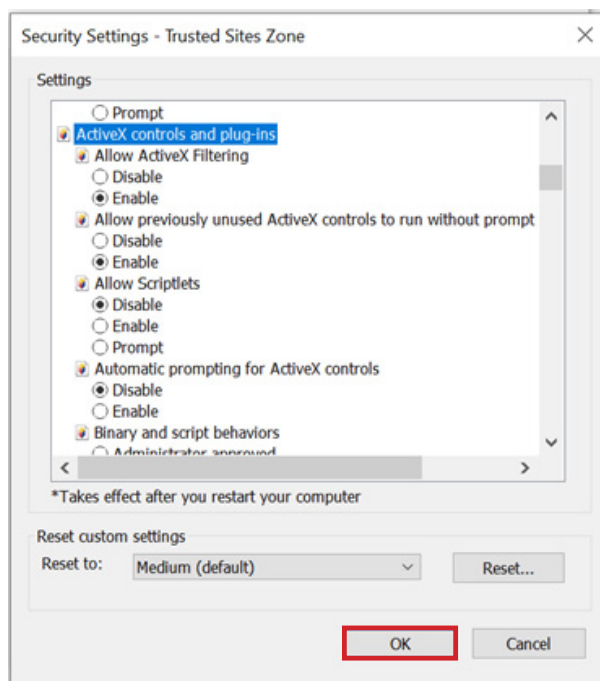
Security Settings - Trusted Sites Zone

Settings

Prompt
ActiveX controls and plug-ins
Allow ActiveX Filtering
Disable
Enable
Allow previously unused ActiveX controls to run without prompt
Disable
Enable
Allow Scriptlets
Disable
Enable
Prompt
Automatic prompting for ActiveX controls
Disable
Enable
Binary and script behaviors
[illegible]

*Takes effect after you restart your computer

Reset custom settings
Reset to: Medium (default)
Reset...

OK
Cancel